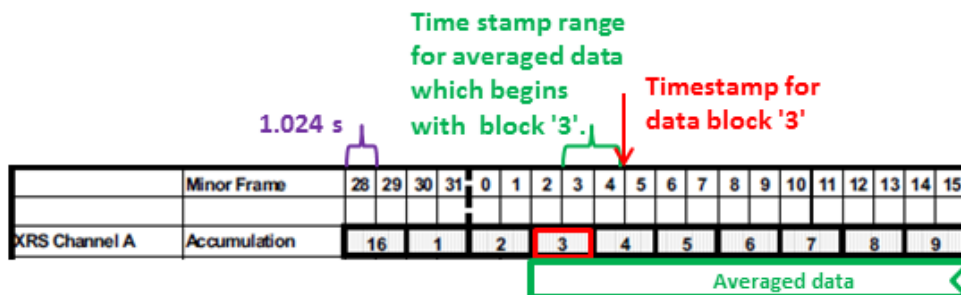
Time stamp range for averaged data which begins with block '3'.

Timestamp for data block '3'

1.024 s

| | Minor Frame | 28 | 29 | 30 | 31 | 0 | 1 | 2 | 3 | 4 | 5 | 6 | 7 | 8 | 9 | 10 | 11 | 12 | 13 | 14 | 15 |
|---|---|---|---|---|---|---|---|---|---|---|---|---|---|---|---|---|---|---|---|---|---|
| | | | | | | | | | | | | | | | | | | | | | |
| XRS Channel A | Accumulation | 16 | | 1 | | 2 | | 3 | | 4 | | 5 | | 6 | | 7 | | 8 | | 9 | |

Averaged data